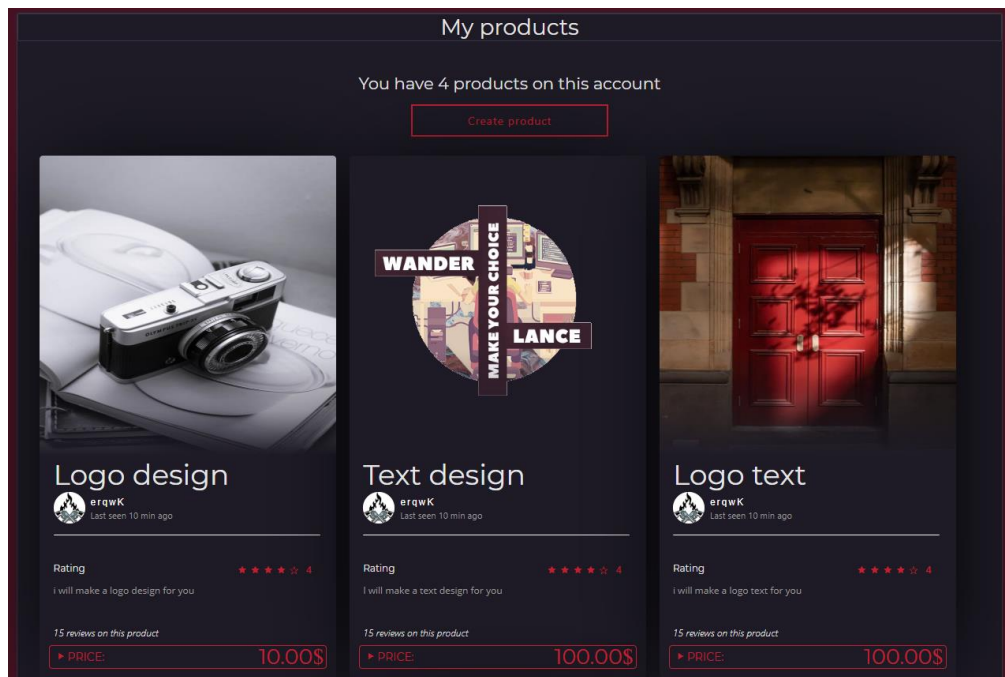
My products

You have 4 products on this account

Create product

WANDER
MAKE YOUR CHOICE
LANCE

Logo design
erqwK
Last seen 10 min ago

Rating ★★★★☆ 4

i will make a logo design for you

15 reviews on this product

▸ PRICE: 10.00$

Text design
erqwK
Last seen 10 min ago

Rating ★★★★☆ 4

I will make a text design for you

15 reviews on this product

▸ PRICE: 100.00$

Logo text
erqwK
Last seen 10 min ago

Rating ★★★★☆ 4

i will make a logo text for you

15 reviews on this product

▸ PRICE: 100.00$